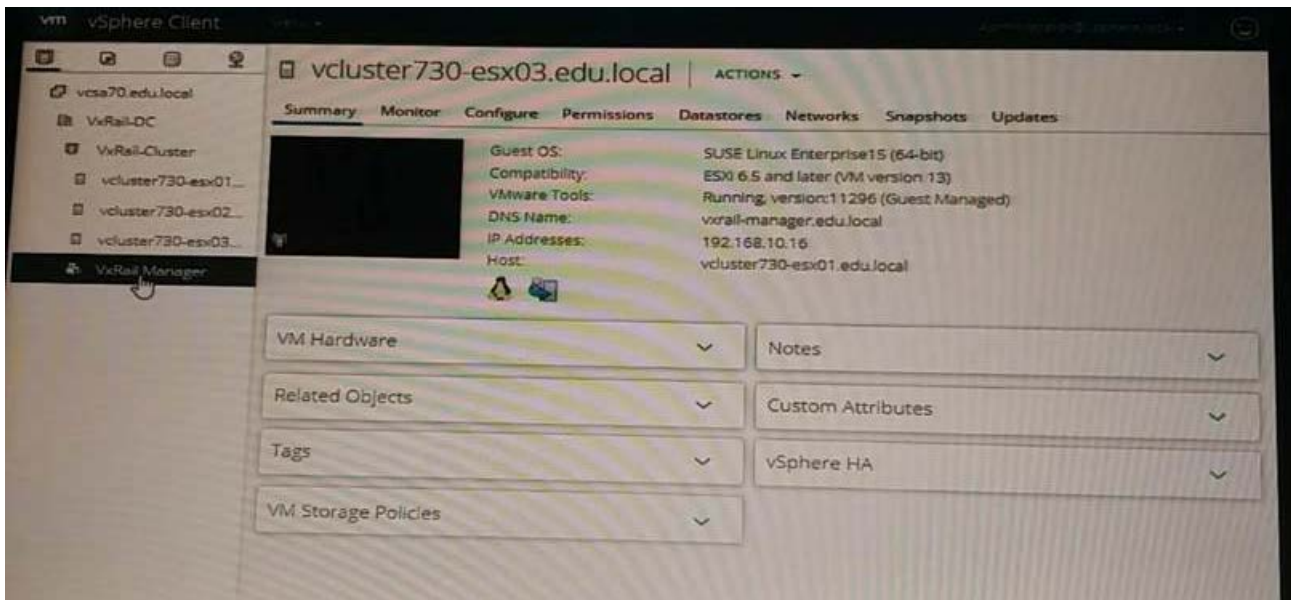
vm vSphere Client Menu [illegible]

vcsa70.edu.local
VxRail-DC
VxRail-Cluster
vcluster730-esx01...
vcluster730-esx02...
vcluster730-esx03...
VxRail Manager

vcluster730-esx03.edu.local | ACTIONS

Summary Monitor Configure Permissions Datastores Networks Snapshots Updates

Guest OS: SUSE Linux Enterprise15 (64-bit)
Compatibility: ESXi 6.5 and later (VM version 13)
VMware Tools: Running, version:11296 (Guest Managed)
DNS Name: vxrail-manager.edu.local
IP Addresses: 192.168.10.16
Host: vcluster730-esx01.edu.local

VM Hardware
Notes
Related Objects
Custom Attributes
Tags
vSphere HA
VM Storage Policies